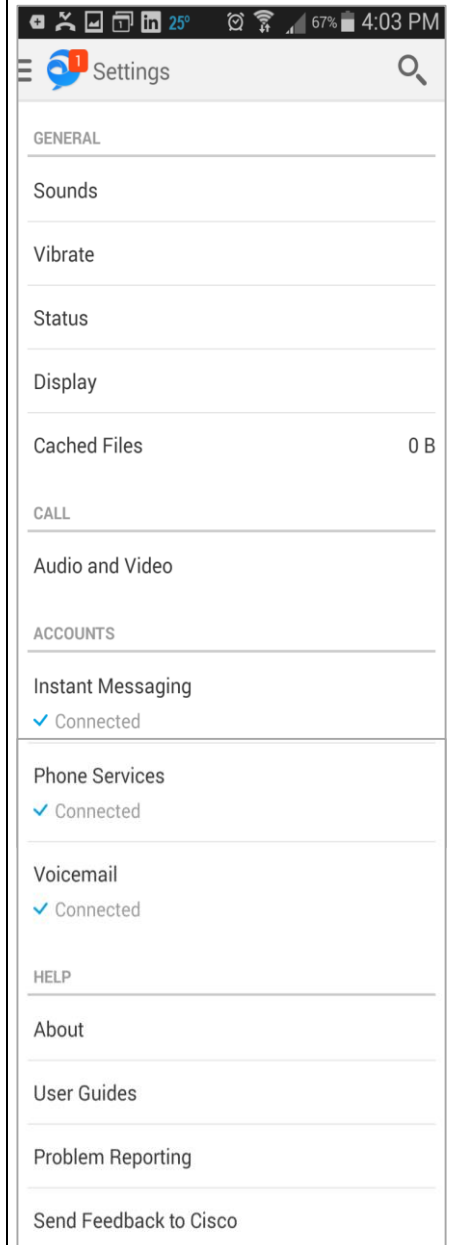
25° 67% 4:03 PM

1 Settings

GENERAL

Sounds

Vibrate

Status

Display

Cached Files 0 B

CALL

Audio and Video

ACCOUNTS

Instant Messaging
✓ Connected

Phone Services
✓ Connected

Voicemail
✓ Connected

HELP

About

User Guides

Problem Reporting

Send Feedback to Cisco